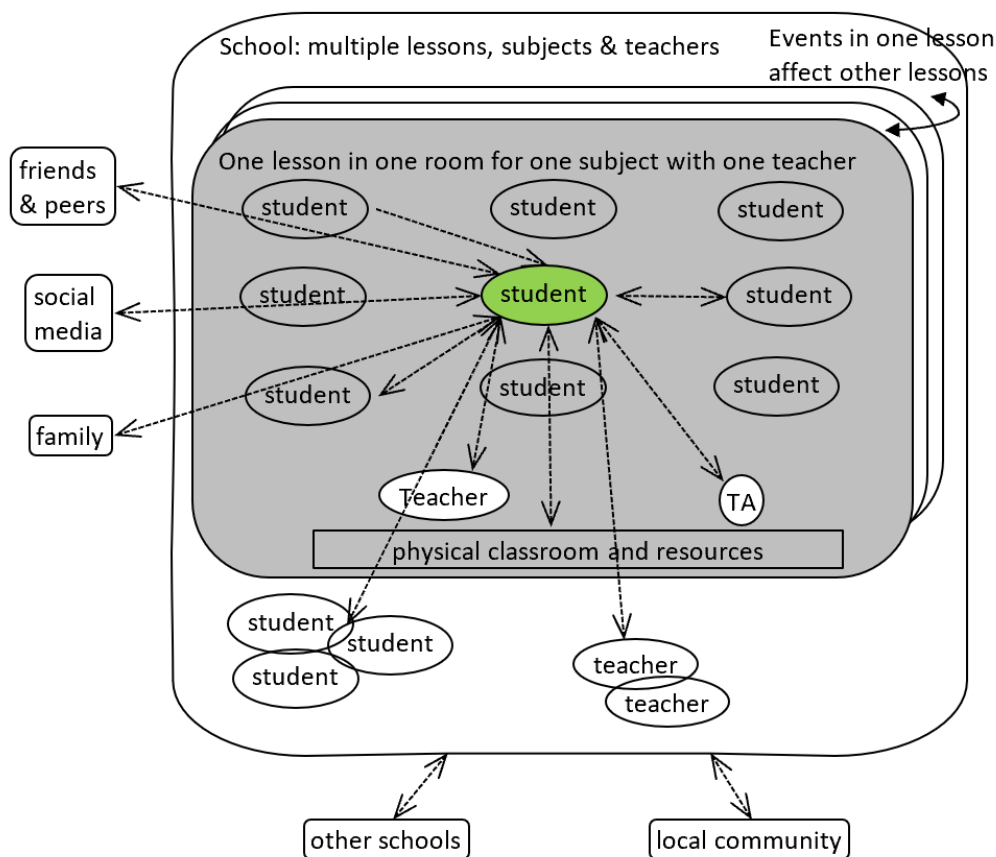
School: multiple lessons, subjects & teachers

Events in one lesson affect other lessons

One lesson in one room for one subject with one teacher

friends & peers

social media

family

student

student

student

student

student

student

student

student

student

student

Teacher

TA

physical classroom and resources

student

student

student

teacher

teacher

other schools

local community